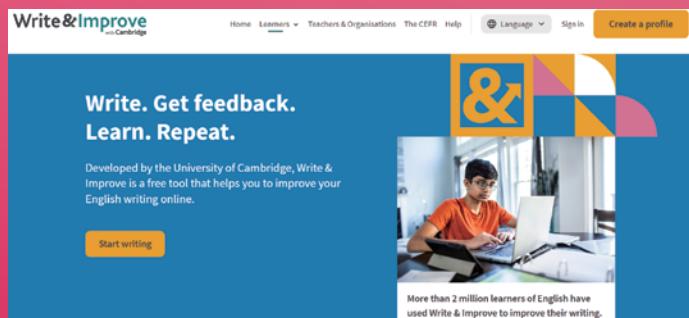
Write&Improve
with Cambridge

Home Learners Teachers & Organisations The CEFR Help Language Sign in Create a profile

Write. Get feedback. Learn. Repeat.

Developed by the University of Cambridge, Write & Improve is a free tool that helps you to improve your English writing online.

Start writing

More than 2 million learners of English have used Write & Improve to improve their writing.